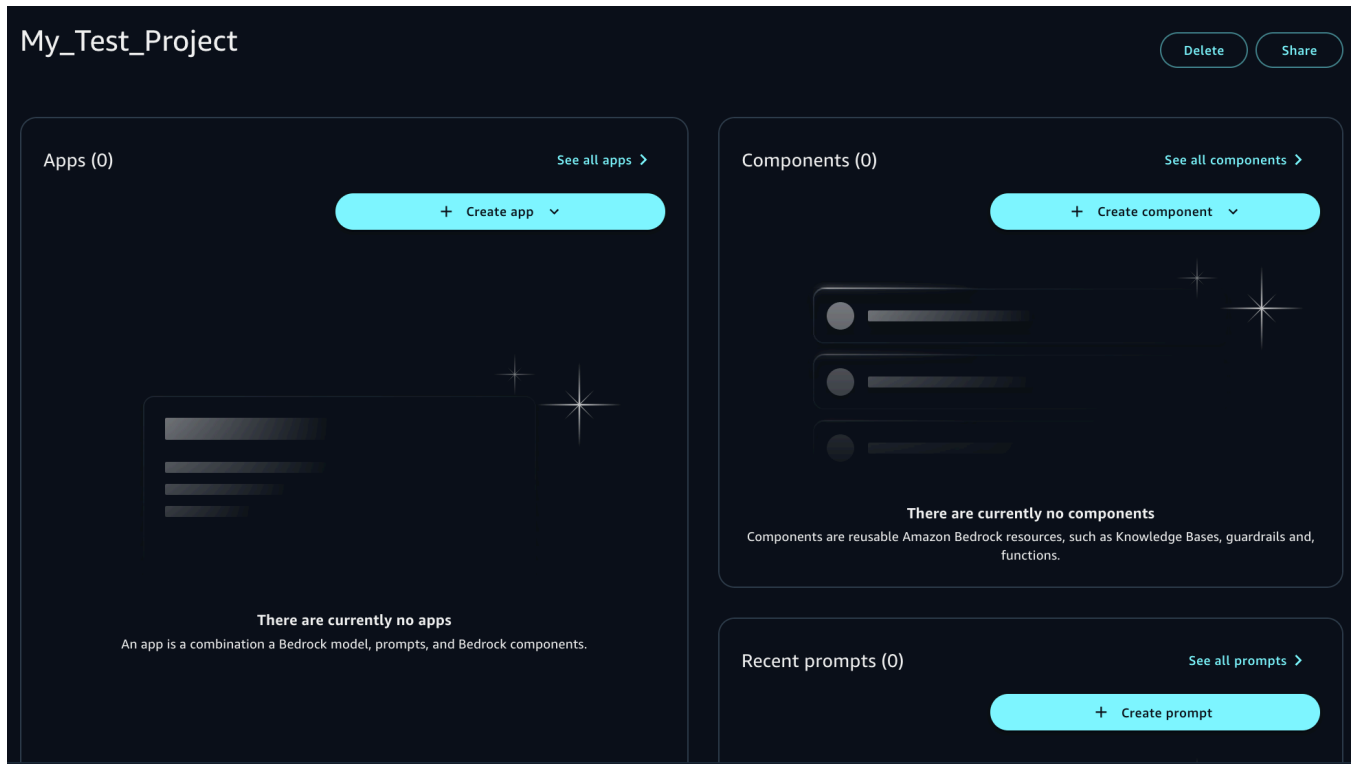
My_Test_Project

Delete

Share

Apps (0)

See all apps >

+ Create app

There are currently no apps

An app is a combination a Bedrock model, prompts, and Bedrock components.

Components (0)

See all components >

+ Create component

There are currently no components

Components are reusable Amazon Bedrock resources, such as Knowledge Bases, guardrails and, functions.

Recent prompts (0)

See all prompts >

+ Create prompt